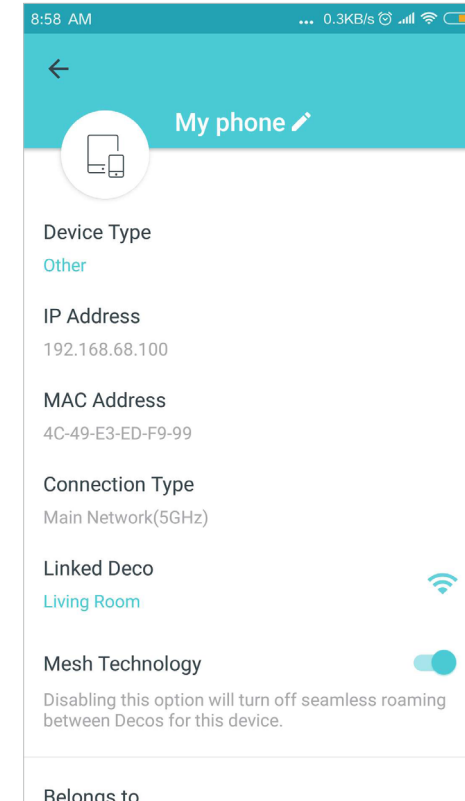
8:58 AM ... 0.3KB/s

My phone

Device Type
Other

IP Address
192.168.68.100

MAC Address
4C-49-E3-ED-F9-99

Connection Type
Main Network(5GHz)

Linked Deco
Living Room

Mesh Technology
Disabling this option will turn off seamless roaming between Decos for this device.

Belongs to